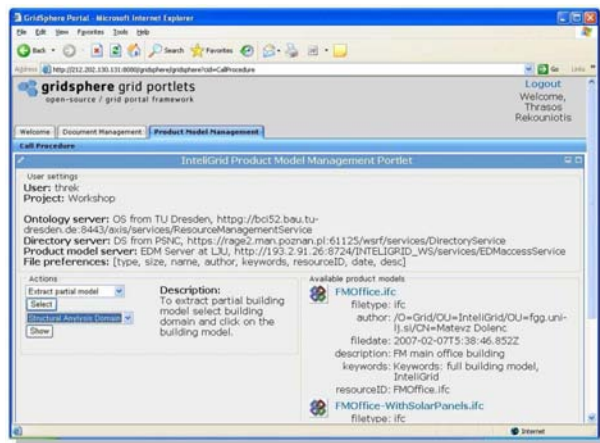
GridSphere Portal - Microsoft Internet Explorer

File Edit View Favorites Tools Help

Back Search Favorites

Address http://212.202.130.131:8080/gridsphere/gridsphere?cid=CallProcedure

Go Links

gridsphere grid portlets
open-source / grid portal framework

Logout
Welcome,
Thrasos
Rekouniotis

Welcome | Document Management | Product Model Management

Call Procedure

InteliGrid Product Model Management Portlet

User settings
User: threk
Project: Workshop

Ontology server: OS from TU Dresden, httpg://bci52.bau.tu-dresden.de:8443/axis/services/ResourceManagementService
Directory server: DS from PSNC, https://rage2.man.poznan.pl:61125/wsrf/services/DirectoryService
Product model server: EDM Server at LJU, http://193.2.91.26:8724/INTELIGRID_WS/services/EDMaccessService
File preferences: [type, size, name, author, keywords, resourceID, date, desc]

Actions
Extract partial model
Select
Structural Analysis Domain
Show

Description:
To extract partial building model select building domain and click on the building model.

Available product models
FMOffice.ifc
filetype: ifc
author: /O=Grid/OU=InteliGrid/OU=fgg.uni-lj.si/CN=Matevz Dolenc
filedate: 2007-02-07T5:38:46.852Z
description: FM main office building
keywords: Keywords: full building model, InteliGrid
resourceID: FMOffice.ifc
FMOffice-WithSolarPanels.ifc
filetype: ifc

Internet